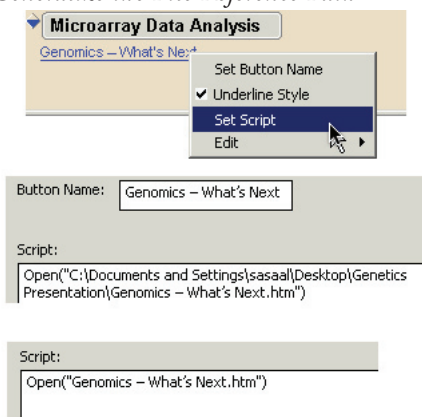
Microarray Data Analysis

Genomics – What's Next

Set Button Name
Underline Style
Set Script
Edit

Button Name: Genomics – What's Next

Script:
Open("C:\Documents and Settings\sasaal\Desktop\Genetics Presentation\Genomics – What's Next.htm")

Script:
Open("Genomics – What's Next.htm")